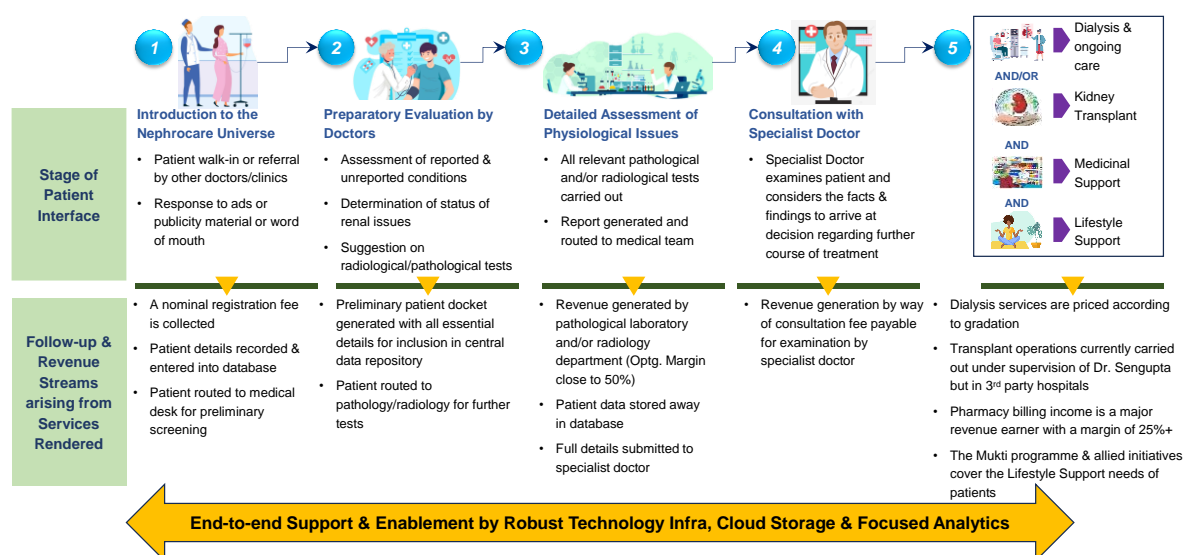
1

Introduction to the Nephrocare Universe

- Patient walk-in or referral by other doctors/clinics
- Response to ads or publicity material or word of mouth

2

Preparatory Evaluation by Doctors

- Assessment of reported & unreported conditions
- Determination of status of renal issues
- Suggestion on radiological/pathological tests

3

Detailed Assessment of Physiological Issues

- All relevant pathological and/or radiological tests carried out
- Report generated and routed to medical team

4

Consultation with Specialist Doctor

- Specialist Doctor examines patient and considers the facts & findings to arrive at decision regarding further course of treatment

5

Dialysis & ongoing care

AND/OR

Kidney Transplant

AND

Medicinal Support

AND

Lifestyle Support

Stage of Patient Interface

Follow-up & Revenue Streams arising from Services Rendered

- A nominal registration fee is collected
- Patient details recorded & entered into database
- Patient routed to medical desk for preliminary screening

- Preliminary patient docket generated with all essential details for inclusion in central data repository
- Patient routed to pathology/radiology for further tests

- Revenue generated by pathological laboratory and/or radiology department (Optg. Margin close to 50%)
- Patient data stored away in database
- Full details submitted to specialist doctor

- Revenue generation by way of consultation fee payable for examination by specialist doctor

- Dialysis services are priced according to gradation
- Transplant operations currently carried out under supervision of Dr. Sengupta but in 3$^{rd}$ party hospitals
- Pharmacy billing income is a major revenue earner with a margin of 25%+
- The Mukti programme & allied initiatives cover the Lifestyle Support needs of patients

End-to-end Support & Enablement by Robust Technology Infra, Cloud Storage & Focused Analytics